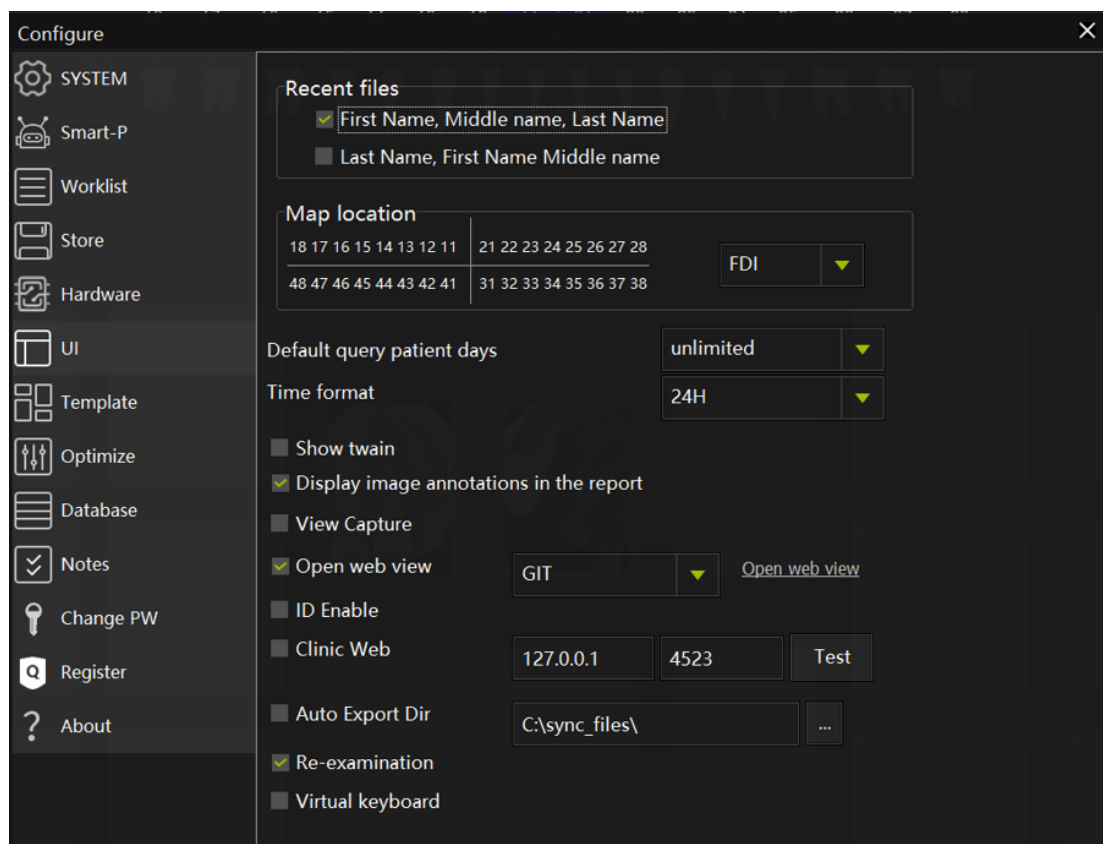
Configure
×
SYSTEM
Smart-P
Worklist
Store
Hardware
UI
Template
Optimize
Database
Notes
Change PW
Register
About

Recent files
First Name, Middle name, Last Name
Last Name, First Name Middle name

Map location
18 17 16 15 14 13 12 11
21 22 23 24 25 26 27 28
48 47 46 45 44 43 42 41
31 32 33 34 35 36 37 38
FDI

Default query patient days
unlimited
Time format
24H

Show twain
Display image annotations in the report
View Capture
Open web view
GIT
Open web view
ID Enable
Clinic Web
127.0.0.1
4523
Test
Auto Export Dir
C:\sync_files\
...
Re-examination
Virtual keyboard